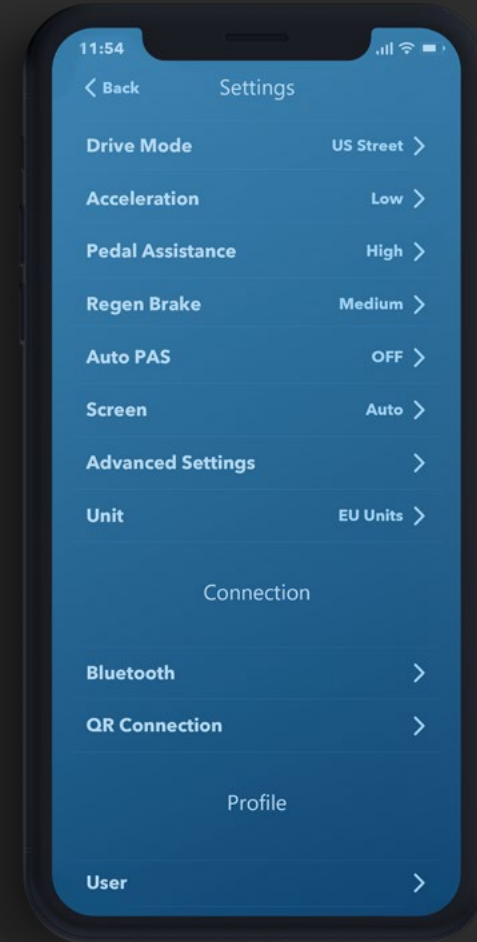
11:54

< Back
Settings

Drive Mode
US Street >

Acceleration
Low >

Pedal Assistance
High >

Regen Brake
Medium >

Auto PAS
OFF >

Screen
Auto >

Advanced Settings
>

Unit
EU Units >

Connection

Bluetooth
>

QR Connection
>

Profile

User
>